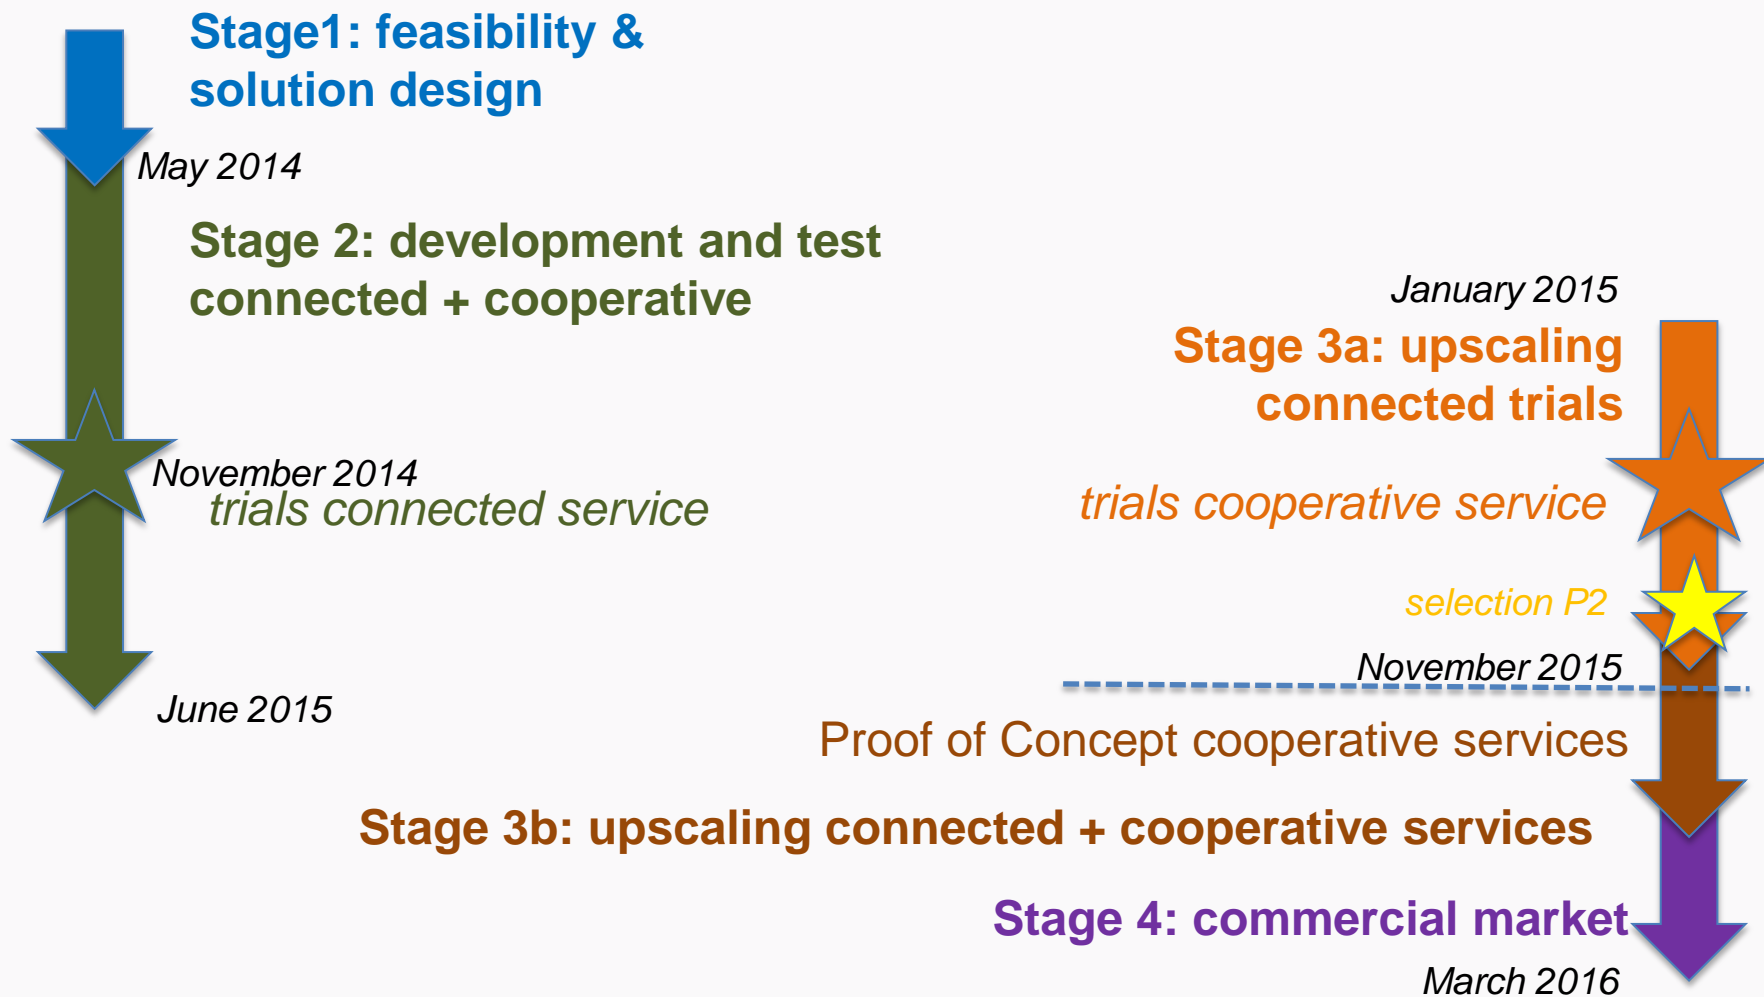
Stage1: feasibility & solution design

May 2014

Stage 2: development and test connected + cooperative

November 2014
trials connected service

June 2015

January 2015
Stage 3a: upscaling connected trials

trials cooperative service

selection P2

November 2015

Proof of Concept cooperative services

Stage 3b: upscaling connected + cooperative services

Stage 4: commercial market

March 2016